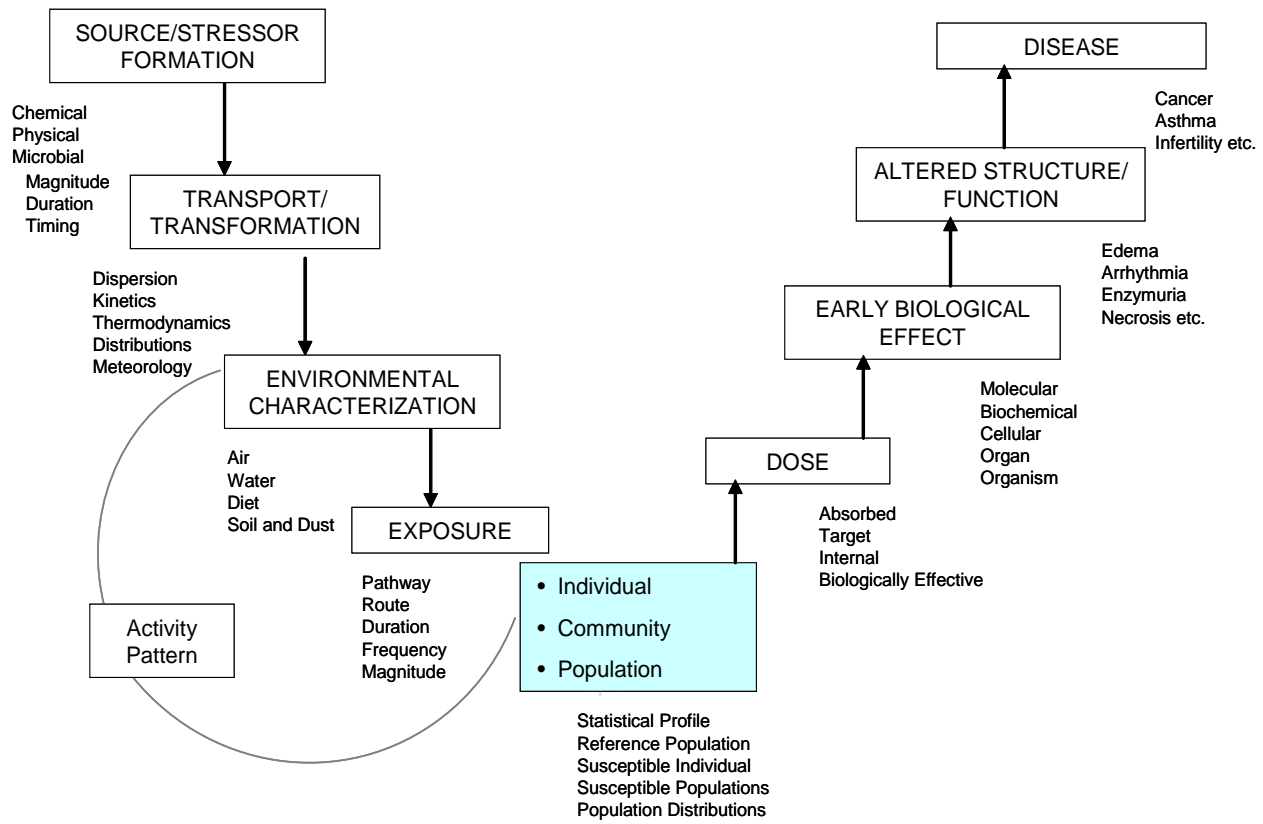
SOURCE/STRESSOR FORMATION

Chemical
Physical
Microbial

Magnitude
Duration
Timing

TRANSPORT/ TRANSFORMATION

Dispersion
Kinetics
Thermodynamics
Distributions
Meteorology

ENVIRONMENTAL CHARACTERIZATION

Air
Water
Diet
Soil and Dust

EXPOSURE

Pathway
Route
Duration
Frequency
Magnitude

Activity Pattern

• Individual
• Community
• Population

Statistical Profile
Reference Population
Susceptible Individual
Susceptible Populations
Population Distributions

DOSE

Absorbed
Target
Internal
Biologically Effective

EARLY BIOLOGICAL EFFECT

Molecular
Biochemical
Cellular
Organ
Organism

ALTERED STRUCTURE/ FUNCTION

Edema
Arrhythmia
Enzymuria
Necrosis etc.

DISEASE

Cancer
Asthma
Infertility etc.